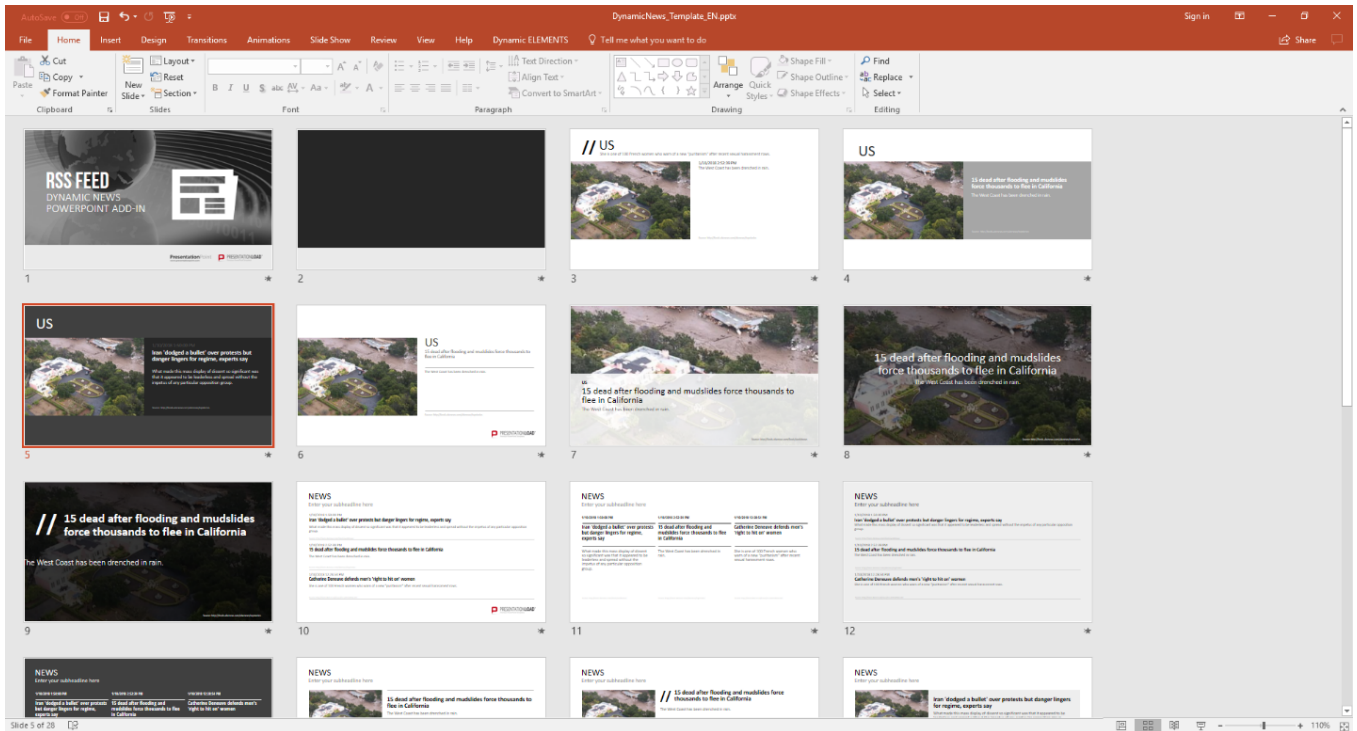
AutoSave Off DynamicNews_Template_EN.pptx Sign in Share

File Home Insert Design Transitions Animations Slide Show Review View Help Dynamic ELEMENTS Tell me what you want to do

Cut Copy Format Painter Paste Clipboard
New Slide Layout Reset Section Slides
B I U S abc AV Aa A Font
Paragraph Text Direction Align Text Convert to SmartArt
Arrange Quick Styles Shape Fill Shape Outline Shape Effects Drawing
Find Replace Select Editing

RSS FEED
DYNAMIC NEWS
POWERPOINT ADD-IN

1

2

// US
3

US
15 dead after flooding and mudslides force thousands to flee in California
The West Coast has been drenched in rain.
4

US
Iran 'dodged a bullet' over protests but danger lingers for regime, experts say
5

US
15 dead after flooding and mudslides force thousands to flee in California
6

15 dead after flooding and mudslides force thousands to flee in California
The West Coast has been drenched in rain.
7

15 dead after flooding and mudslides force thousands to flee in California
The West Coast has been drenched in rain.
8

// 15 dead after flooding and mudslides force thousands to flee in California
The West Coast has been drenched in rain.
9

NEWS
Enter your subheadline here
Iran 'dodged a bullet' over protests but danger lingers for regime, experts say
15 dead after flooding and mudslides force thousands to flee in California
Catherine Deneuve defends men's 'right to hit on' women
10

NEWS
Enter your subheadline here
Iran 'dodged a bullet' over protests but danger lingers for regime, experts say
15 dead after flooding and mudslides force thousands to flee in California
Catherine Deneuve defends men's 'right to hit on' women
11

NEWS
Enter your subheadline here
Iran 'dodged a bullet' over protests but danger lingers for regime, experts say
15 dead after flooding and mudslides force thousands to flee in California
Catherine Deneuve defends men's 'right to hit on' women
12

NEWS
Enter your subheadline here
Iran 'dodged a bullet' over protests but danger lingers for regime, experts say
15 dead after flooding and mudslides force thousands to flee in California
Catherine Deneuve defends men's 'right to hit on' women

NEWS
Enter your subheadline here
15 dead after flooding and mudslides force thousands to flee in California

NEWS
Enter your subheadline here
// 15 dead after flooding and mudslides force thousands to flee in California

NEWS
Enter your subheadline here
Iran 'dodged a bullet' over protests but danger lingers for regime, experts say

Slide 5 of 28 110%